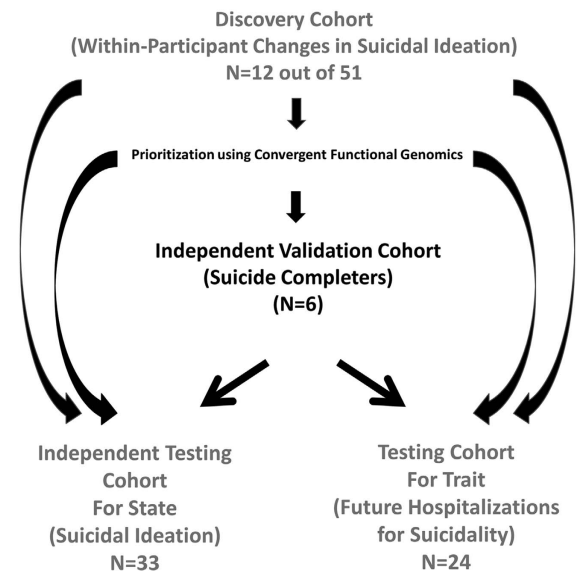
Discovery Cohort
(Within-Participant Changes in Suicidal Ideation)
N=12 out of 51

Prioritization using Convergent Functional Genomics

Independent Validation Cohort
(Suicide Completers)
(N=6)

Independent Testing
Cohort
For State
(Suicidal Ideation)
N=33

Testing Cohort
For Trait
(Future Hospitalizations
for Suicidality)
N=24